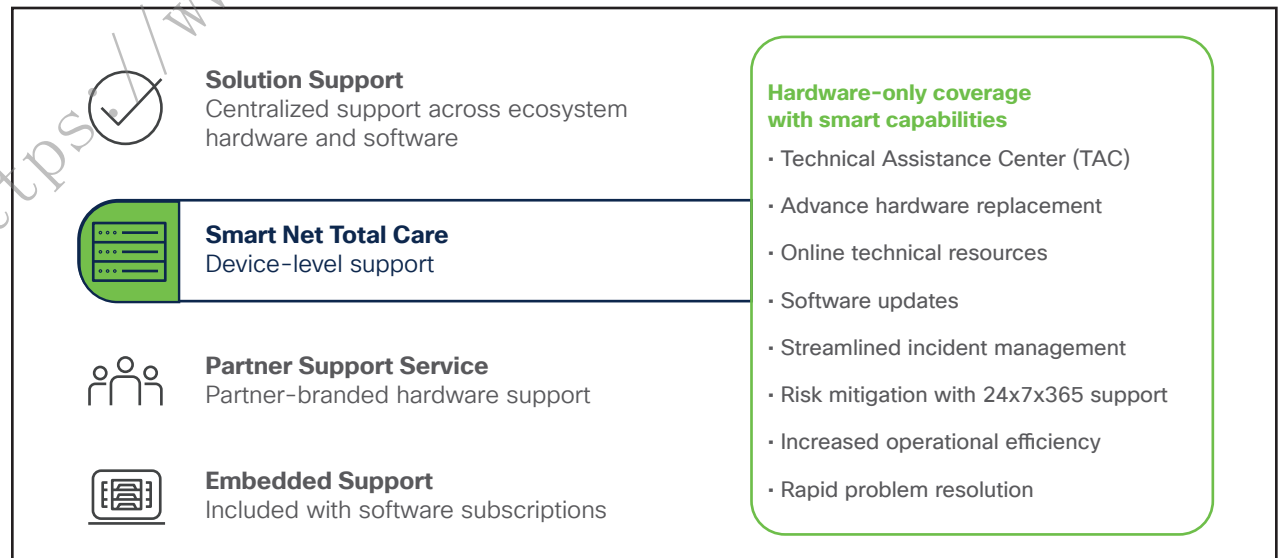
https://w

Solution Support
Centralized support across ecosystem hardware and software

Smart Net Total Care
Device-level support

Partner Support Service
Partner-branded hardware support

Embedded Support
Included with software subscriptions

Hardware-only coverage with smart capabilities

• Technical Assistance Center (TAC)
• Advance hardware replacement
• Online technical resources
• Software updates
• Streamlined incident management
• Risk mitigation with 24x7x365 support
• Increased operational efficiency
• Rapid problem resolution